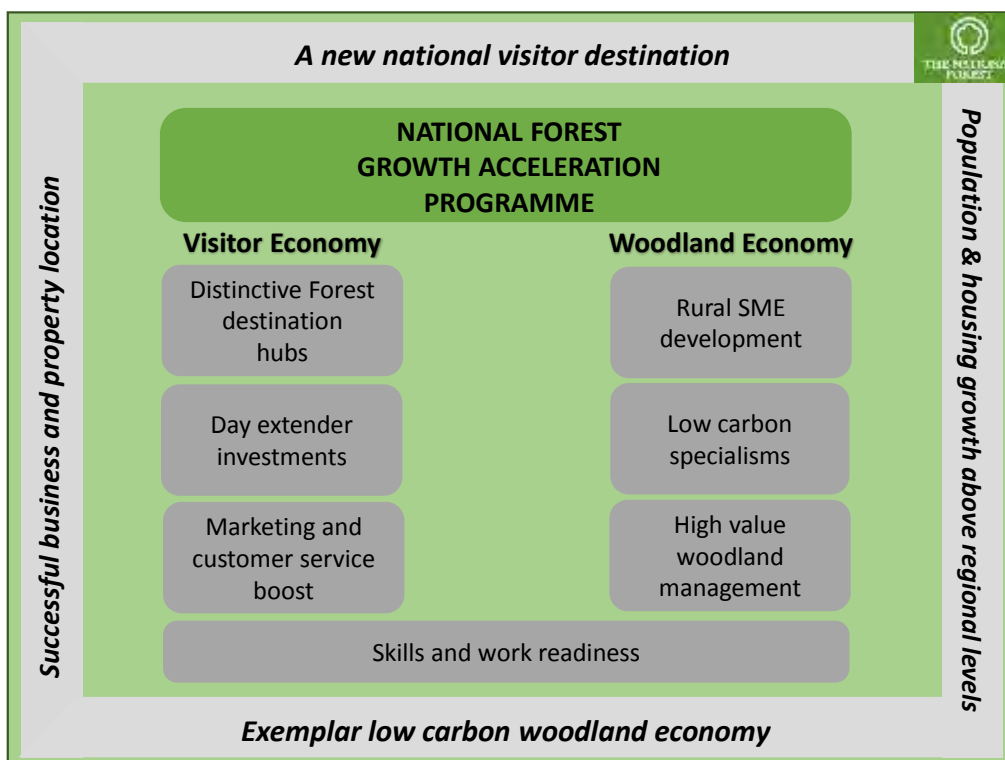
A new national visitor destination

THE NATIONAL FOREST

NATIONAL FOREST GROWTH ACCELERATION PROGRAMME

Visitor Economy

Distinctive Forest destination hubs

Day extender investments

Marketing and customer service boost

Woodland Economy

Rural SME development

Low carbon specialisms

High value woodland management

Skills and work readiness

Successful business and property location

Population & housing growth above regional levels

Exemplar low carbon woodland economy